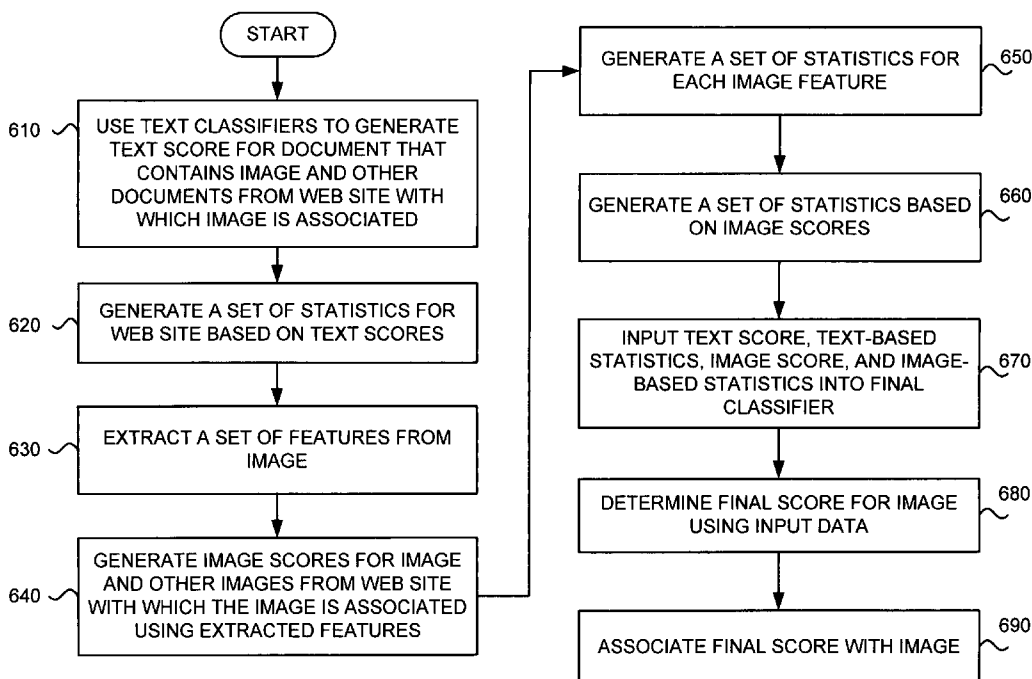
START

610 USE TEXT CLASSIFIERS TO GENERATE TEXT SCORE FOR DOCUMENT THAT CONTAINS IMAGE AND OTHER DOCUMENTS FROM WEB SITE WITH WHICH IMAGE IS ASSOCIATED

620 GENERATE A SET OF STATISTICS FOR WEB SITE BASED ON TEXT SCORES

630 EXTRACT A SET OF FEATURES FROM IMAGE

640 GENERATE IMAGE SCORES FOR IMAGE AND OTHER IMAGES FROM WEB SITE WITH WHICH THE IMAGE IS ASSOCIATED USING EXTRACTED FEATURES

650 GENERATE A SET OF STATISTICS FOR EACH IMAGE FEATURE

660 GENERATE A SET OF STATISTICS BASED ON IMAGE SCORES

670 INPUT TEXT SCORE, TEXT-BASED STATISTICS, IMAGE SCORE, AND IMAGE-BASED STATISTICS INTO FINAL CLASSIFIER

680 DETERMINE FINAL SCORE FOR IMAGE USING INPUT DATA

690 ASSOCIATE FINAL SCORE WITH IMAGE